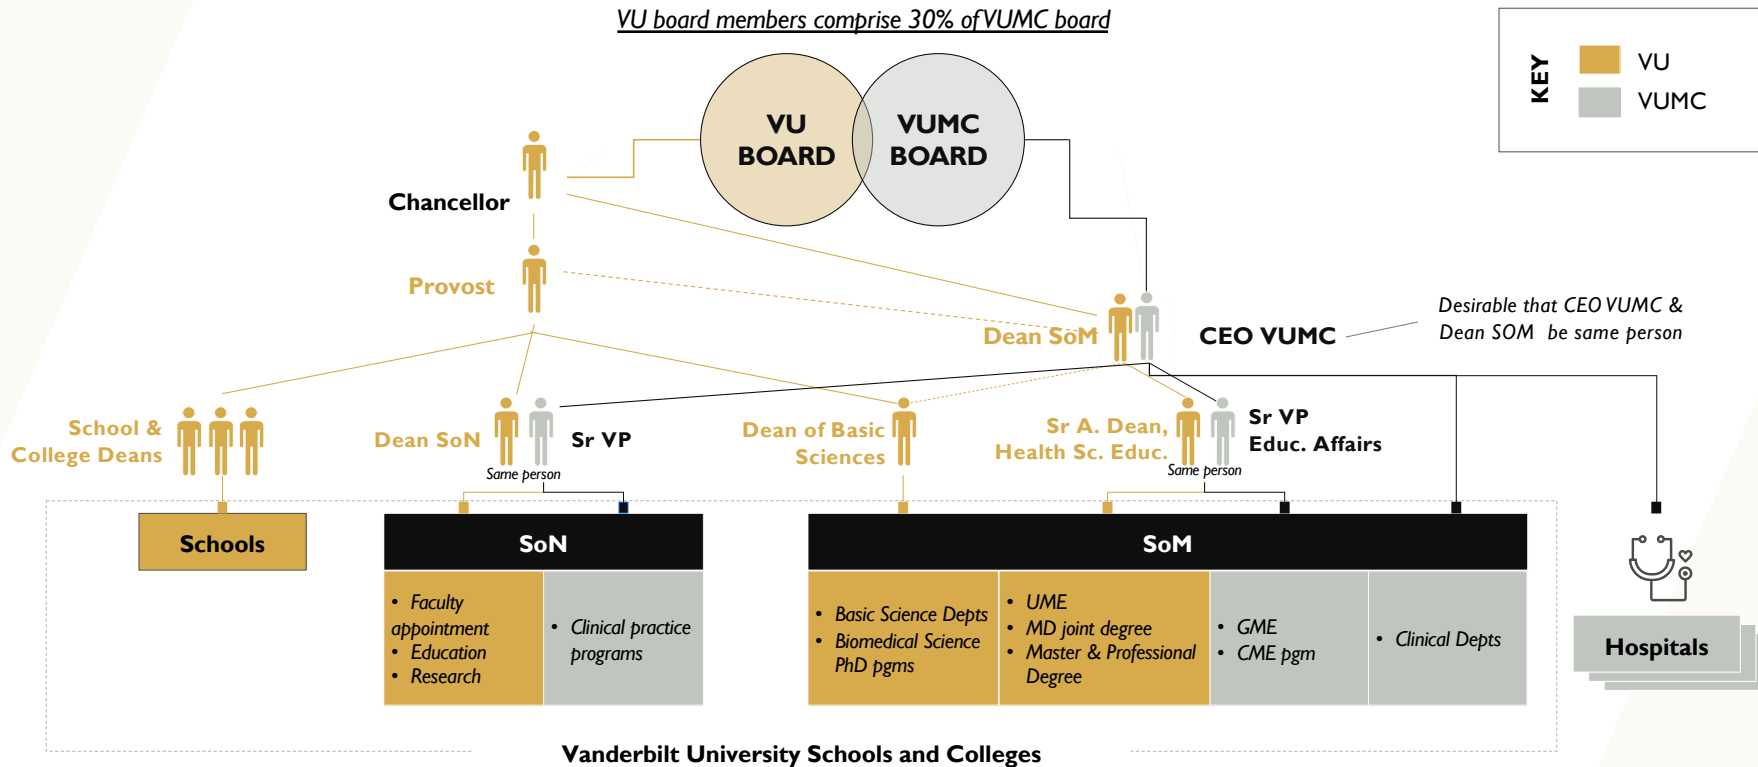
VU board members comprise 30% of VUMC board

VU BOARD

VUMC BOARD

KEY
VU
VUMC

Chancellor

Provost

Dean SoM

CEO VUMC

Desirable that CEO VUMC & Dean SOM be same person

School & College Deans

Dean SoN

Sr VP

Same person

Dean of Basic Sciences

Sr A. Dean, Health Sc. Educ.

Sr VP Educ. Affairs

Same person

Schools

SoN

• Faculty appointment
• Education
• Research

• Clinical practice programs

SoM

• Basic Science Depts
• Biomedical Science PhD pgms

• UME
• MD joint degree
• Master & Professional Degree

• GME
• CME pgm

• Clinical Depts

Hospitals

Vanderbilt University Schools and Colleges